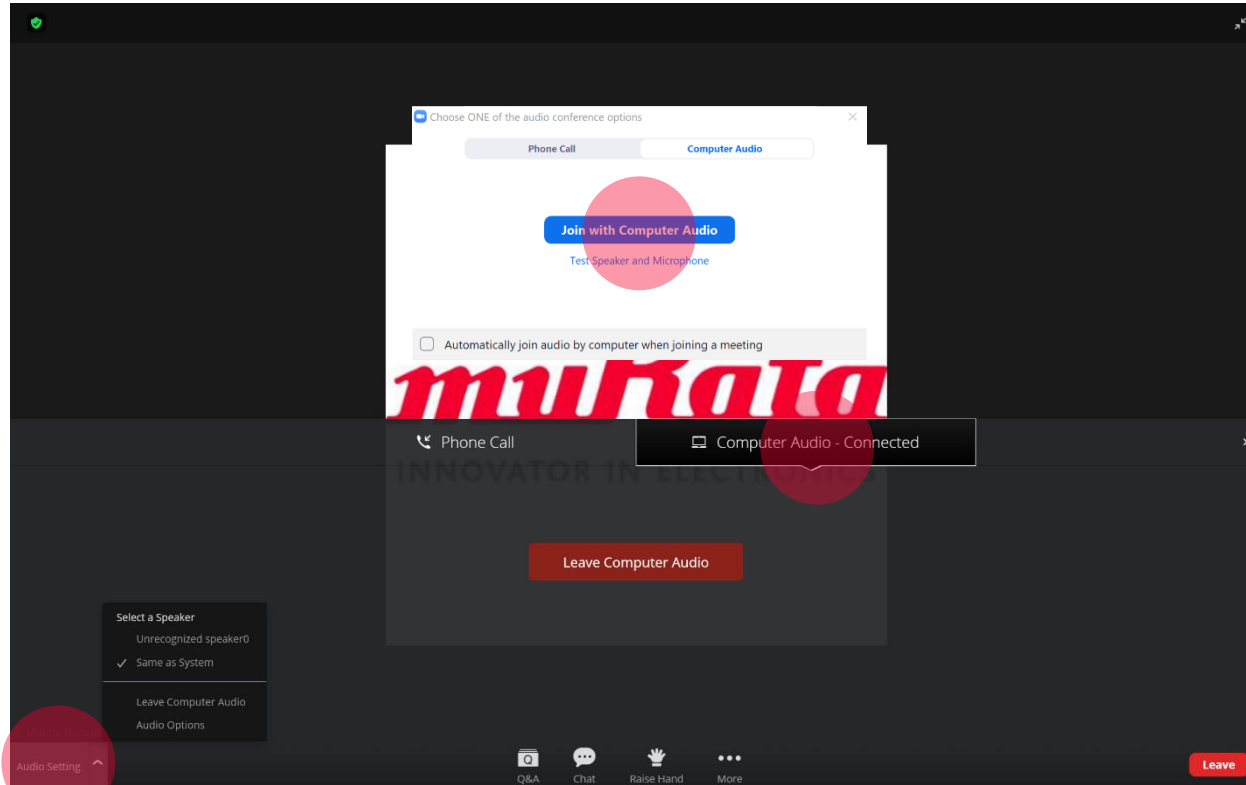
Choose ONE of the audio conference options

Phone Call

Computer Audio

Join with Computer Audio

Test Speaker and Microphone

Automatically join audio by computer when joining a meeting

murata

INNOVATOR IN ELECTRONICS

Phone Call

Computer Audio - Connected

Leave Computer Audio

Select a Speaker

Unrecognized speaker0

✓ Same as System

Leave Computer Audio

Audio Options

Audio Setting

Q&A

Chat

Raise Hand

More

Leave